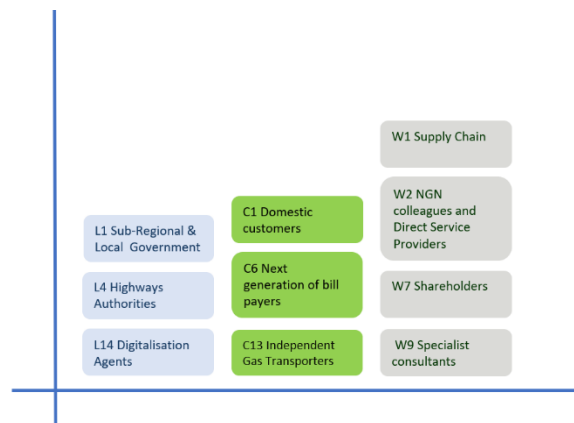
W1 Supply Chain

L1 Sub-Regional & Local Government

C1 Domestic customers

W2 NGN colleagues and Direct Service Providers

L4 Highways Authorities

C6 Next generation of bill payers

W7 Shareholders

L14 Digitalisation Agents

C13 Independent Gas Transporters

W9 Specialist consultants